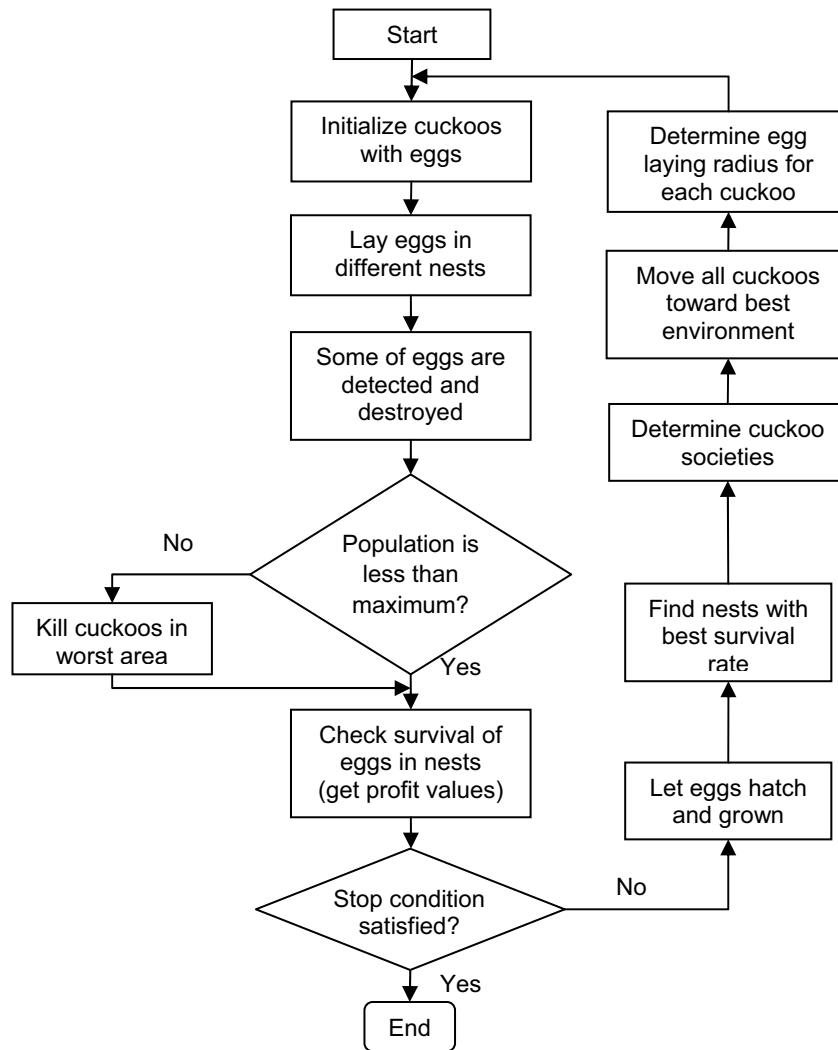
Start

Initialize cuckoos with eggs

Lay eggs in different nests

Some of eggs are detected and destroyed

Population is less than maximum?

No

Kill cuckoos in worst area

Yes

Check survival of eggs in nests (get profit values)

Stop condition satisfied?

Yes

End

No

Let eggs hatch and grown

Find nests with best survival rate

Determine cuckoo societies

Move all cuckoos toward best environment

Determine egg laying radius for each cuckoo